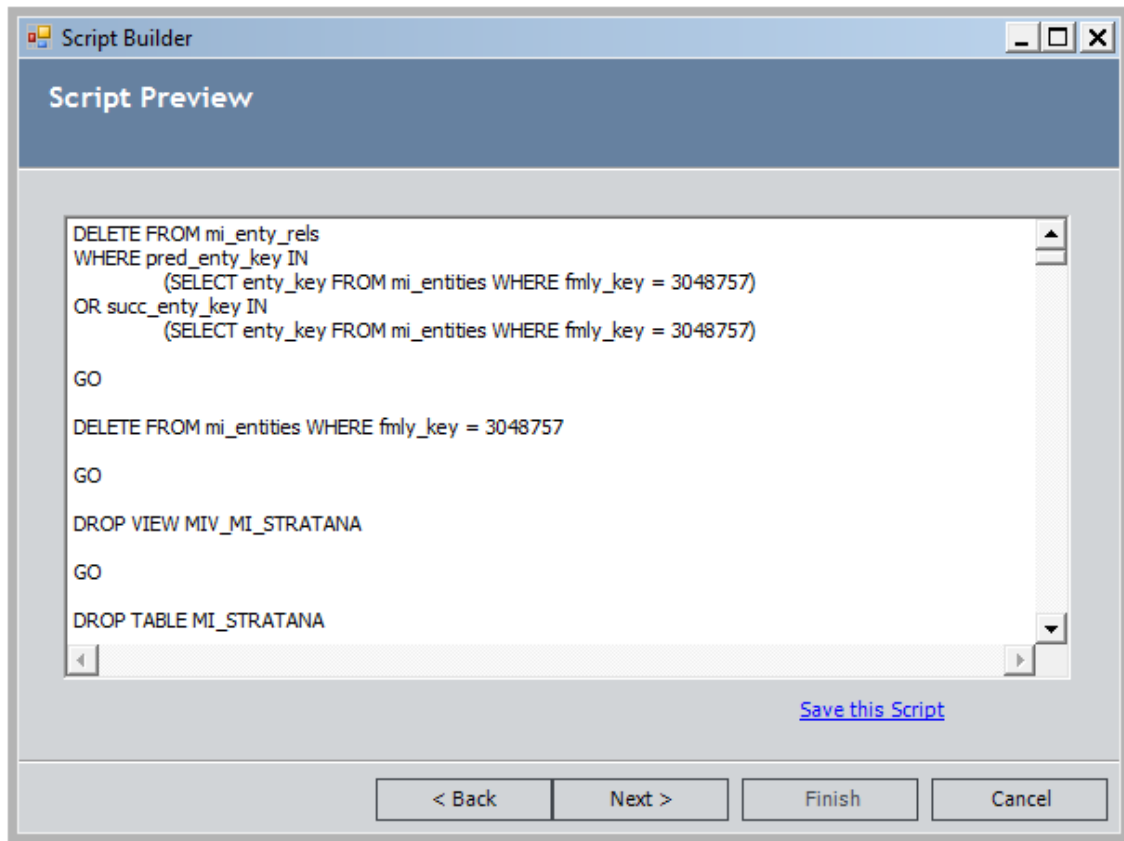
Script Builder

Script Preview

DELETE FROM mi_enty_rels
WHERE pred_enty_key IN
(SELECT enty_key FROM mi_entities WHERE fmly_key = 3048757)
OR succ_enty_key IN
(SELECT enty_key FROM mi_entities WHERE fmly_key = 3048757)

GO

DELETE FROM mi_entities WHERE fmly_key = 3048757

GO

DROP VIEW MIV_MI_STRATANA

GO

DROP TABLE MI_STRATANA

Save this Script

< Back Next > Finish Cancel